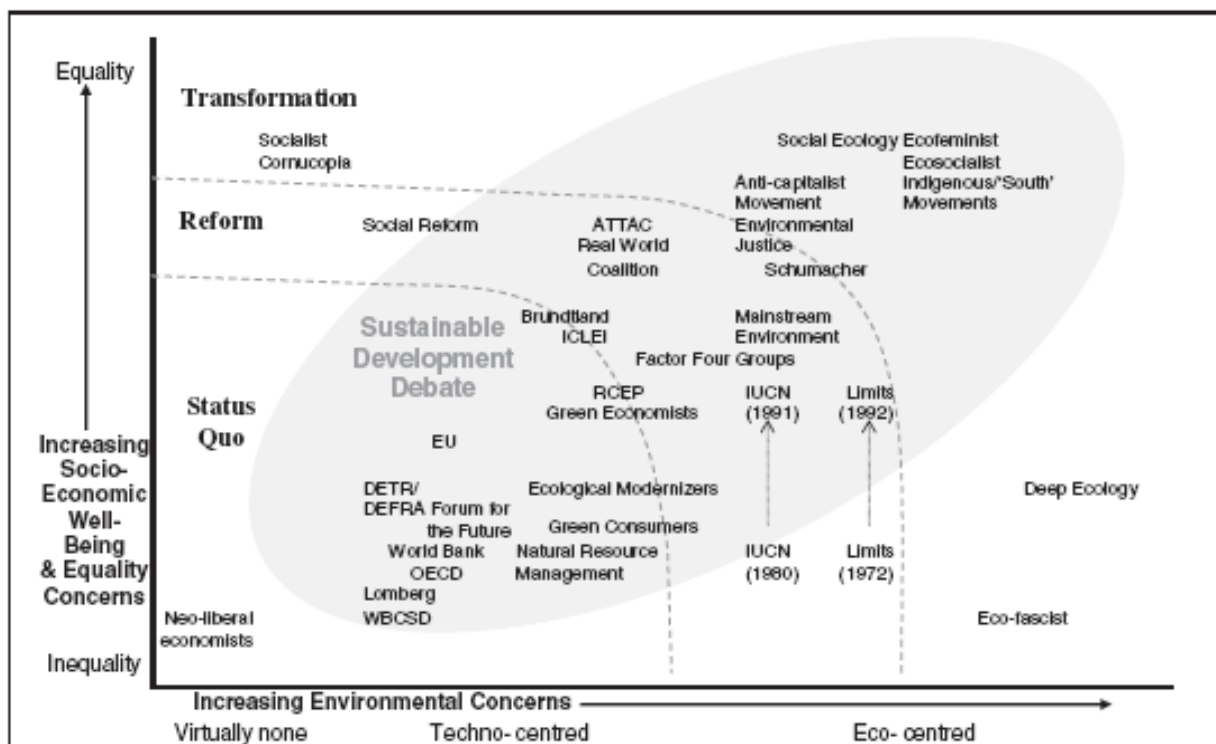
Equality

Transformation

Socialist Cornucopia

Social Ecology Ecofeminist Ecosocialist Indigenous/'South' Movements

Anti-capitalist Movement Environmental Justice

Reform

Social Reform

ATTAC Real World Coalition

Schumacher

Brundtland ICLEI

Mainstream Environment Groups

Sustainable Development Debate

Factor Four

Status Quo

RCEP Green Economists

IUCN (1991)

Limits (1992)

Increasing Socio-Economic Well-Being & Equality Concerns

EU

DETR/ DEFRA Forum for the Future

Ecological Modernizers

Green Consumers

Deep Ecology

World Bank OECD Lomberg WBCSD

Natural Resource Management

IUCN (1980)

Limits (1972)

Neo-liberal economists

Eco-fascist

Inequality

Increasing Environmental Concerns

Virtually none

Techno- centred

Eco- centred